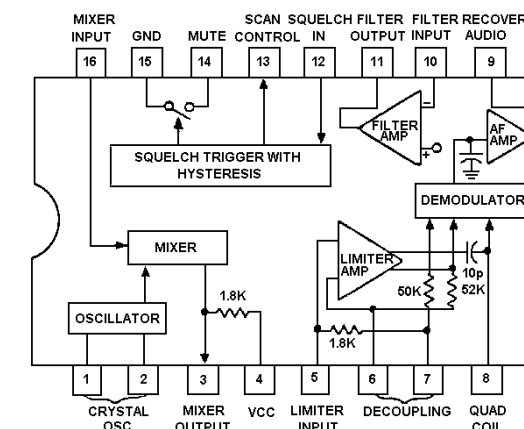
MIXER INPUT
GND
MUTE
SCAN CONTROL
SQUELCH IN
FILTER OUTPUT
FILTER INPUT
RECOVER AUDIO

16
15
14
13
12
11
10
9

FILTER AMP
AF AMP

SQUELCH TRIGGER WITH HYSTERESIS

DEMODULATOR

MIXER

LIMITER AMP

10p
50K
52K

1.8K

OSCILLATOR

1.8K

1
2
3
4
5
6
7
8

CRYSTAL OSC
MIXER OUTPUT
VCC
LIMITER INPUT
DECOUPLING
QUAD COIL